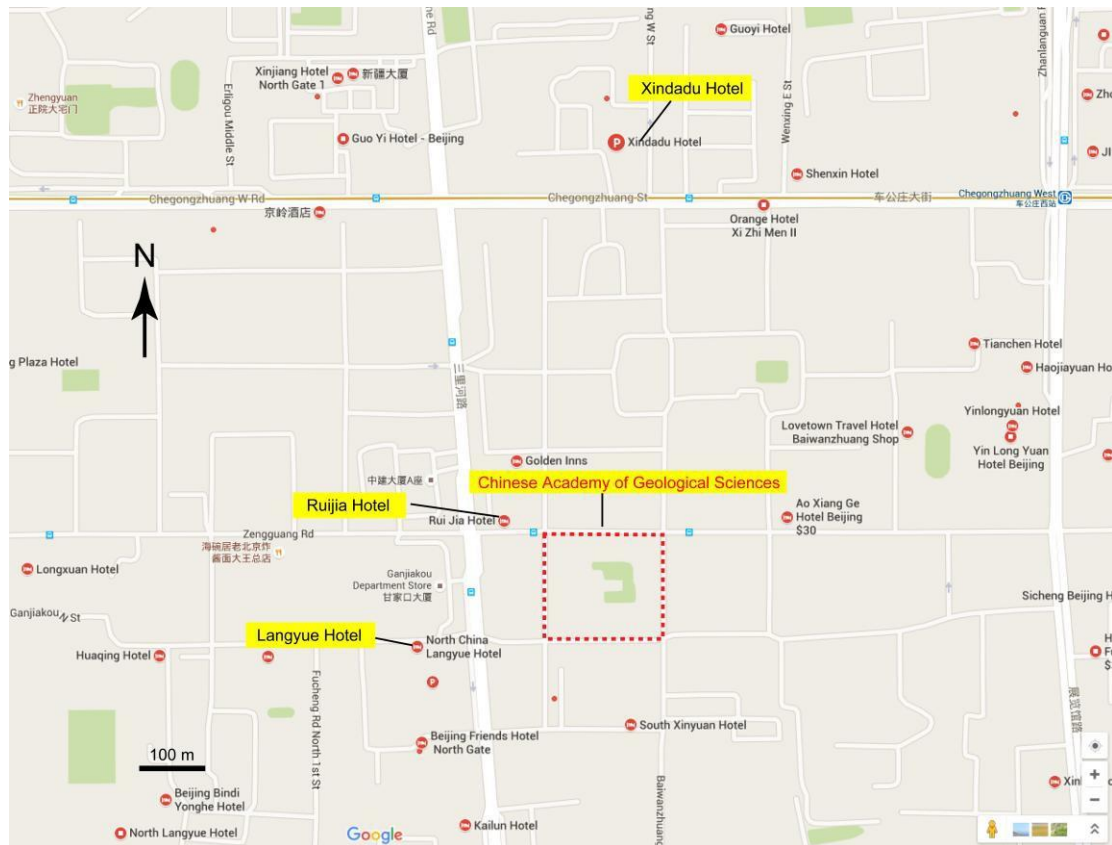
Guoyi Hotel
Xinjiang Hotel North Gate 1
新疆大厦
Zhengyuan
正院大宅门
Erligou Middle St
Guo Yi Hotel - Beijing
Xindadu Hotel
Xindadu Hotel
Wenxing E St
Shenxin Hotel
Zhanlanguan
Zho
Ji
Chegongzhuang W Rd
Chegongzhuang St
车公庄大街
Chegongzhuang West
车公庄西站
京岭酒店
Orange Hotel Xi Zhi Men II
N
g Plaza Hotel
三里河路
Tianchen Hotel
Haojiayuan Ho
Lovetown Travel Hotel Baiwanzhuang Shop
Yinlongyuan Hotel
Yin Long Yuan Hotel Beijing
Golden Inns
中建大厦A座
Chinese Academy of Geological Sciences
Ruijia Hotel
Rui Jia Hotel
Ao Xiang Ge Hotel Beijing $30
Zengguang Rd
海碗居老北京炸酱面大王总店
Longxuan Hotel
Ganjiakou Department Store
甘家口大厦
Ganjiakou N St
Sicheng Beijing H
Langyue Hotel
North China Langyue Hotel
Huaqing Hotel
Fucheng Rd North 1st St
South Xinyuan Hotel
Baiwanzhuang
展览馆路
100 m
Beijing Friends Hotel North Gate
Beijing Bindi Yonghe Hotel
North Langyue Hotel
Google
Kailun Hotel
Xin